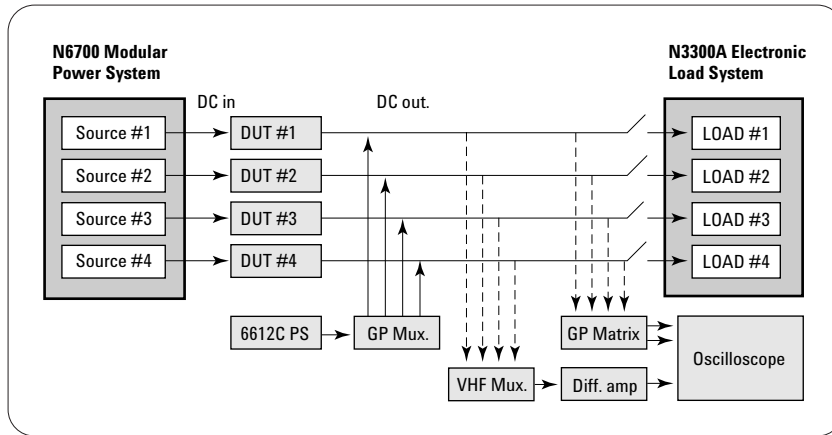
N6700 Modular Power System

N3300A Electronic Load System

DC in

DC out.

Source #1
Source #2
Source #3
Source #4

DUT #1
DUT #2
DUT #3
DUT #4

LOAD #1
LOAD #2
LOAD #3
LOAD #4

6612C PS

GP Mux.

GP Matrix

Oscilloscope

VHF Mux.

Diff. amp